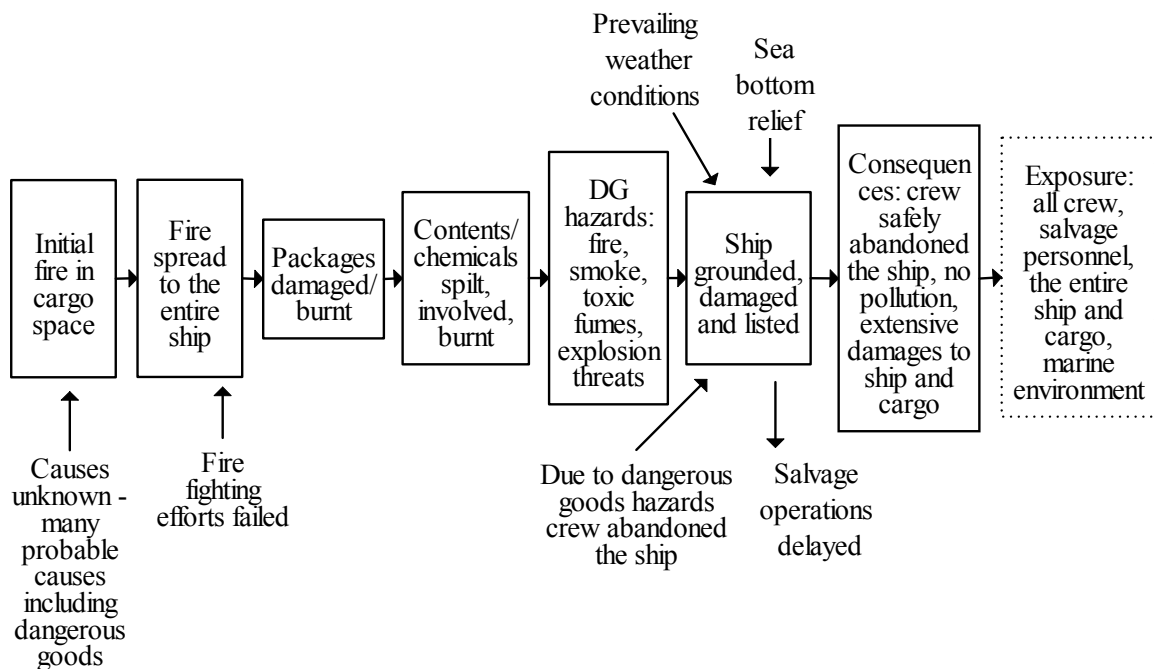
Initial fire in cargo space

Causes unknown - many probable causes including dangerous goods

Fire spread to the entire ship

Fire fighting efforts failed

Packages damaged/ burnt

Contents/ chemicals spilt, involved, burnt

DG hazards: fire, smoke, toxic fumes, explosion threats

Prevailing weather conditions

Sea bottom relief

Ship grounded, damaged and listed

Due to dangerous goods hazards crew abandoned the ship

Salvage operations delayed

Consequen ces: crew safely abandoned the ship, no pollution, extensive damages to ship and cargo

Exposure: all crew, salvage personnel, the entire ship and cargo, marine environment